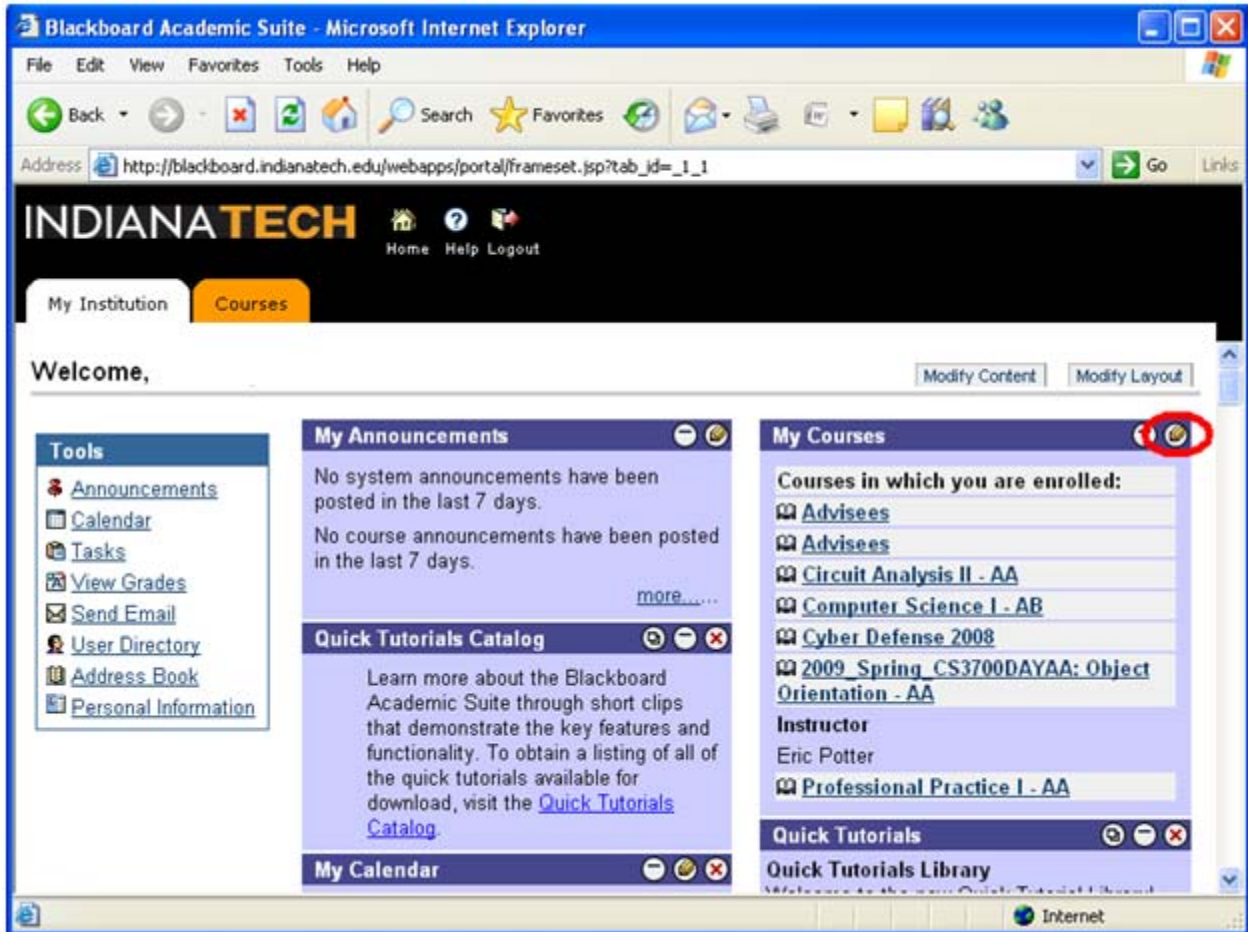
Blackboard Academic Suite - Microsoft Internet Explorer

File Edit View Favorites Tools Help

Back Search Favorites

Address http://blackboard.indianatech.edu/webapps/portal/frameset.jsp?tab_id=_1_1 Go Links

INDIANATECH

Home Help Logout

My Institution Courses

Welcome,

Modify Content Modify Layout

Tools
Announcements
Calendar
Tasks
View Grades
Send Email
User Directory
Address Book
Personal Information

My Announcements

No system announcements have been posted in the last 7 days.

No course announcements have been posted in the last 7 days.

more......

Quick Tutorials Catalog

Learn more about the Blackboard Academic Suite through short clips that demonstrate the key features and functionality. To obtain a listing of all of the quick tutorials available for download, visit the Quick Tutorials Catalog.

My Calendar

My Courses

Courses in which you are enrolled:
Advisees
Advisees
Circuit Analysis II - AA
Computer Science I - AB
Cyber Defense 2008
2009_Spring_CS3700DAYAA: Object Orientation - AA
Instructor
Eric Potter
Professional Practice I - AA

Quick Tutorials

Quick Tutorials Library
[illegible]

Internet